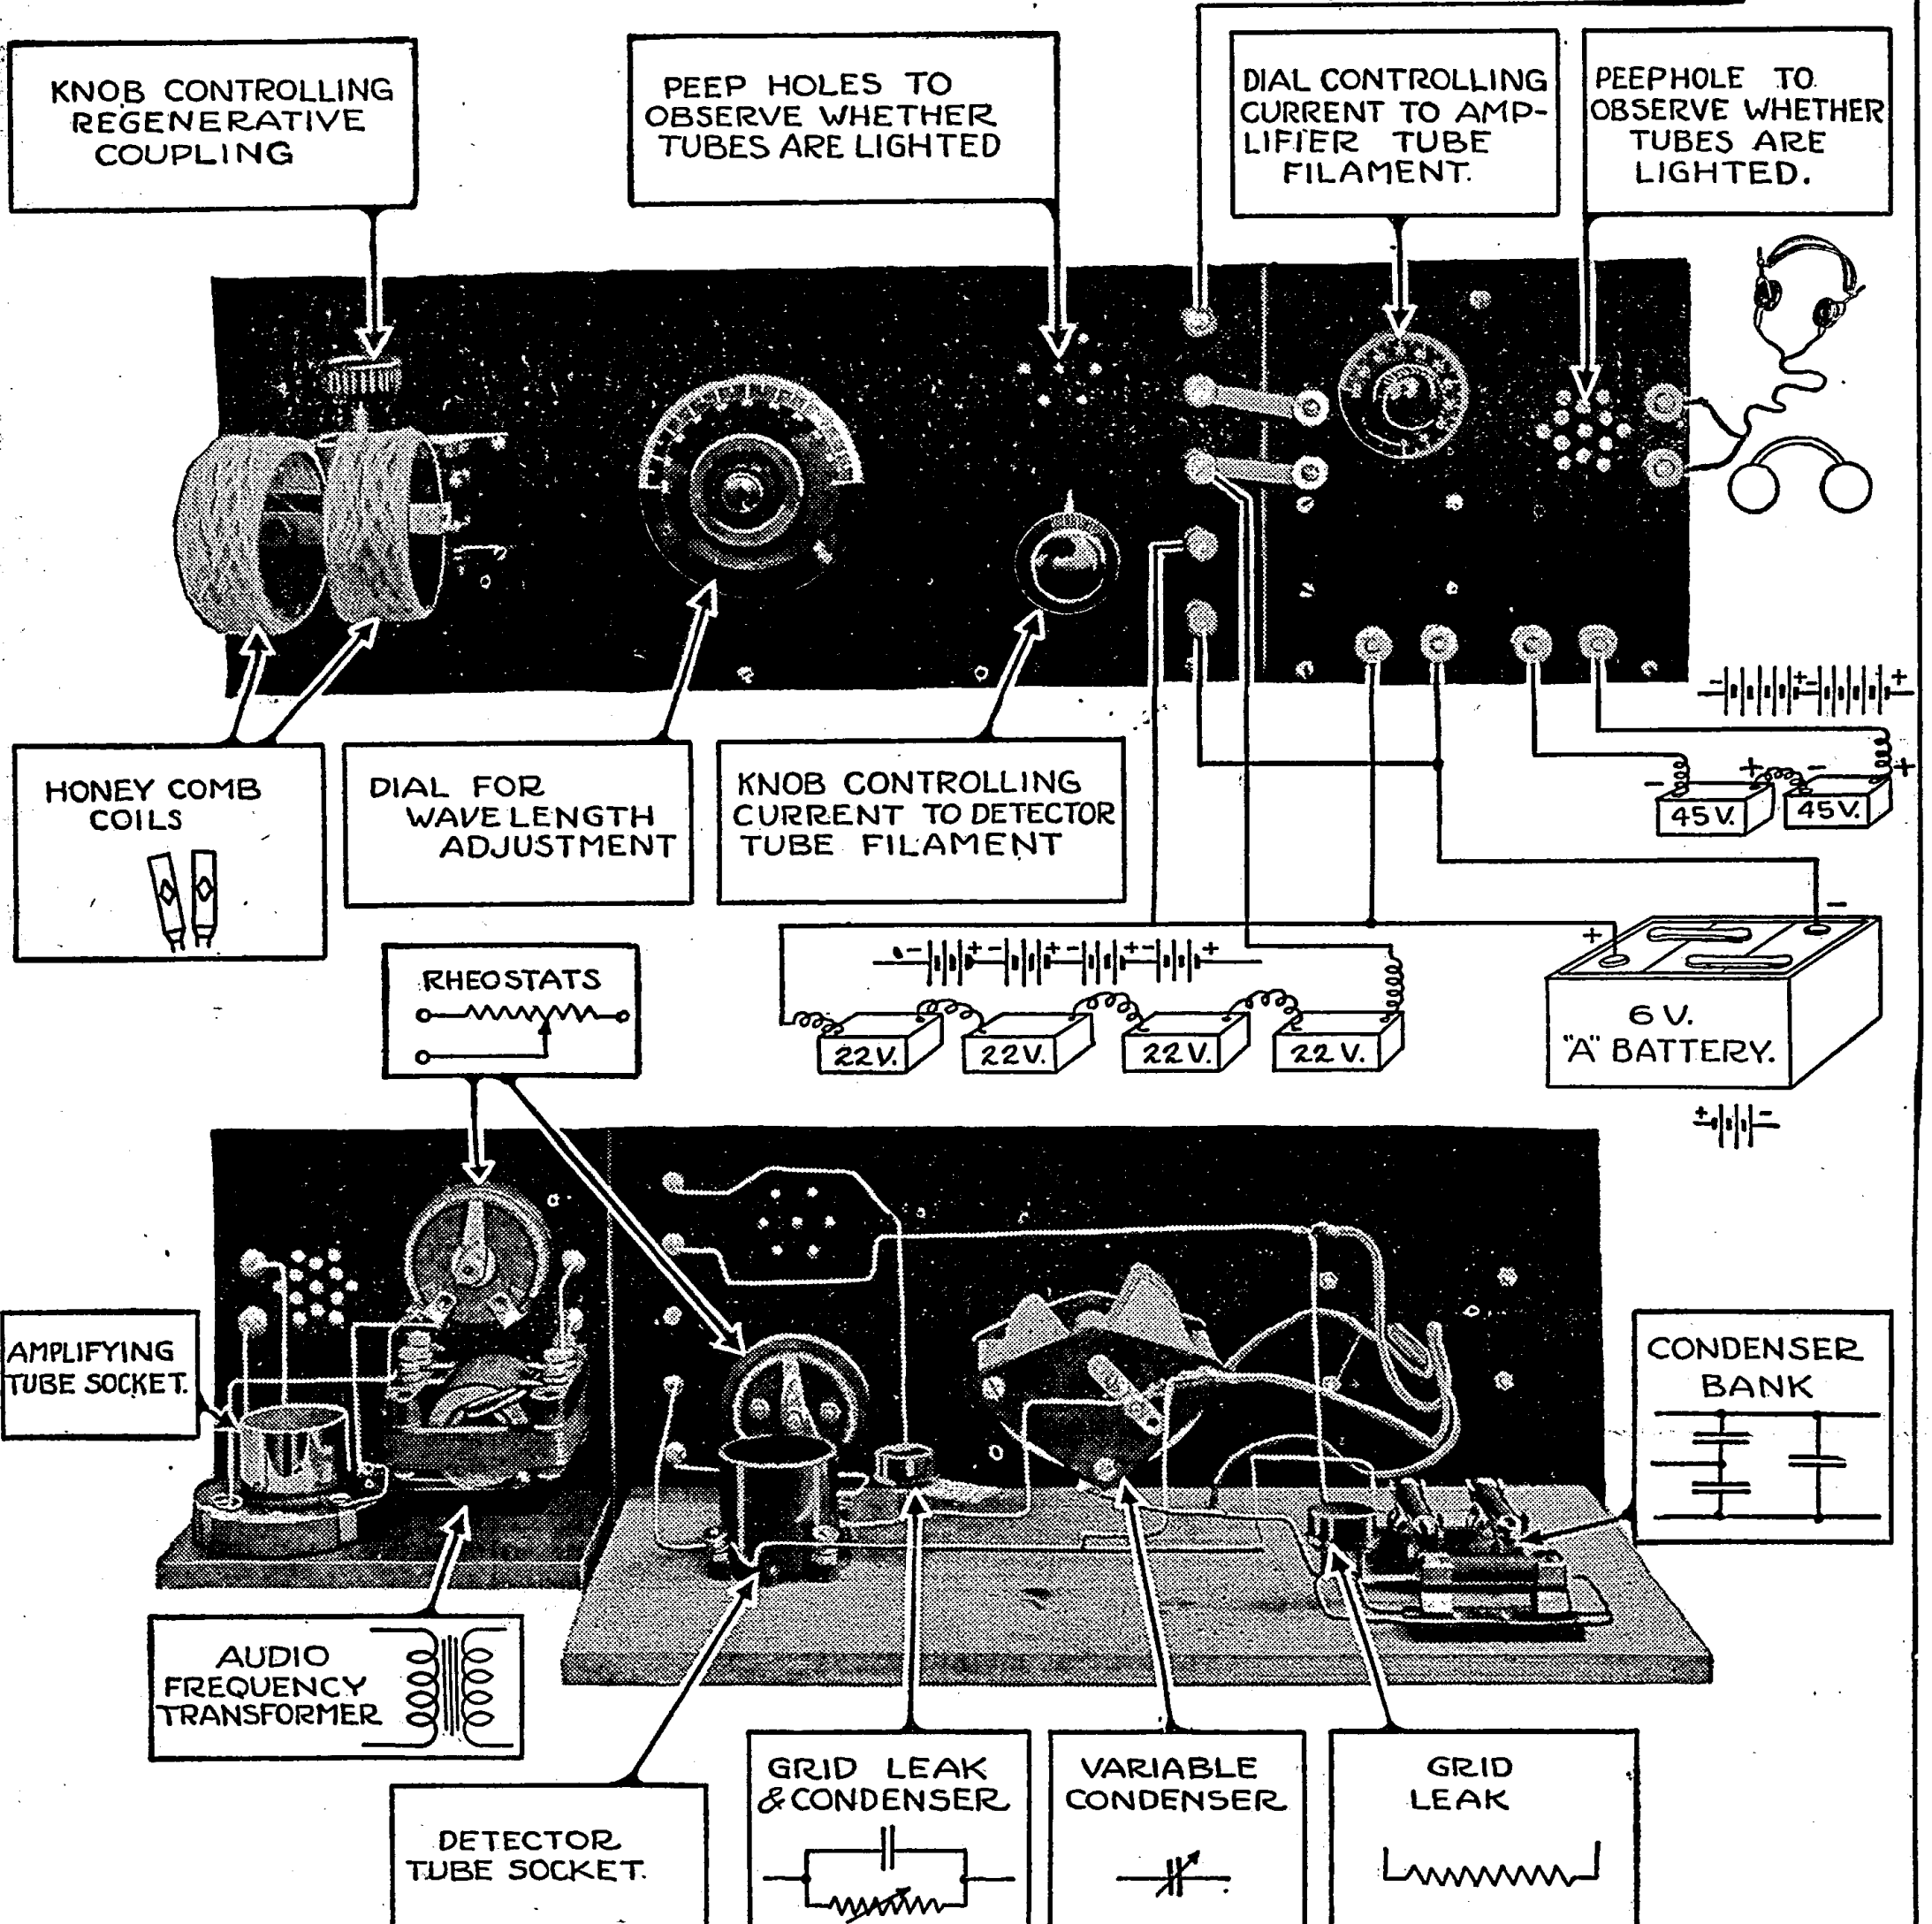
KNOB CONTROLLING REGENERATIVE COUPLING

PEEP HOLES TO OBSERVE WHETHER TUBES ARE LIGHTED

DIAL CONTROLLING CURRENT TO AMPLIFIER TUBE FILAMENT.

PEEPHOLE TO OBSERVE WHETHER TUBES ARE LIGHTED.

HONEY COMB COILS

DIAL FOR WAVE LENGTH ADJUSTMENT

KNOB CONTROLLING CURRENT TO DETECTOR TUBE FILAMENT

45 V.

45 V.

RHEOSTATS

22 V.

22 V.

22 V.

22 V.

6 V. "A" BATTERY.

AMPLIFYING TUBE SOCKET.

CONDENSER BANK

AUDIO FREQUENCY TRANSFORMER

DETECTOR TUBE SOCKET.

GRID LEAK & CONDENSER

VARIABLE CONDENSER

GRID LEAK